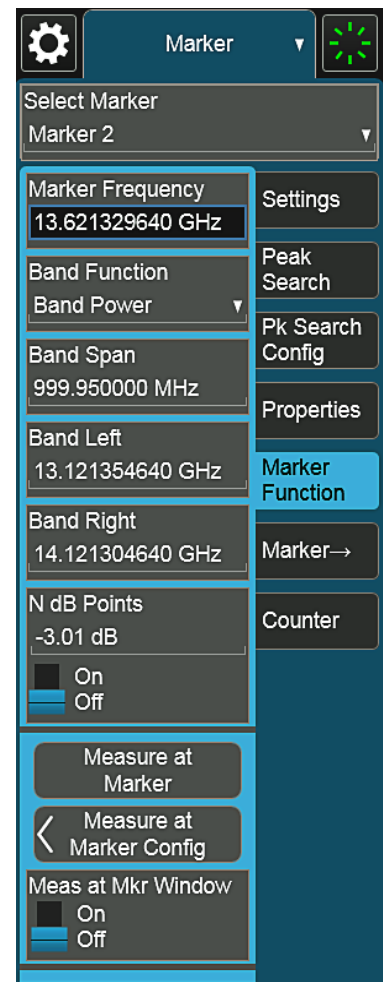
Marker ▾

Select Marker
Marker 2 ▾

Marker Frequency
13.621329640 GHz

Band Function
Band Power ▾

Band Span
999.950000 MHz

Band Left
13.121354640 GHz

Band Right
14.121304640 GHz

N dB Points
-3.01 dB
On
Off

Measure at Marker

Measure at Marker Config

Meas at Mkr Window
On
Off

Settings

Peak Search

Pk Search Config

Properties

Marker Function

Marker→

Counter